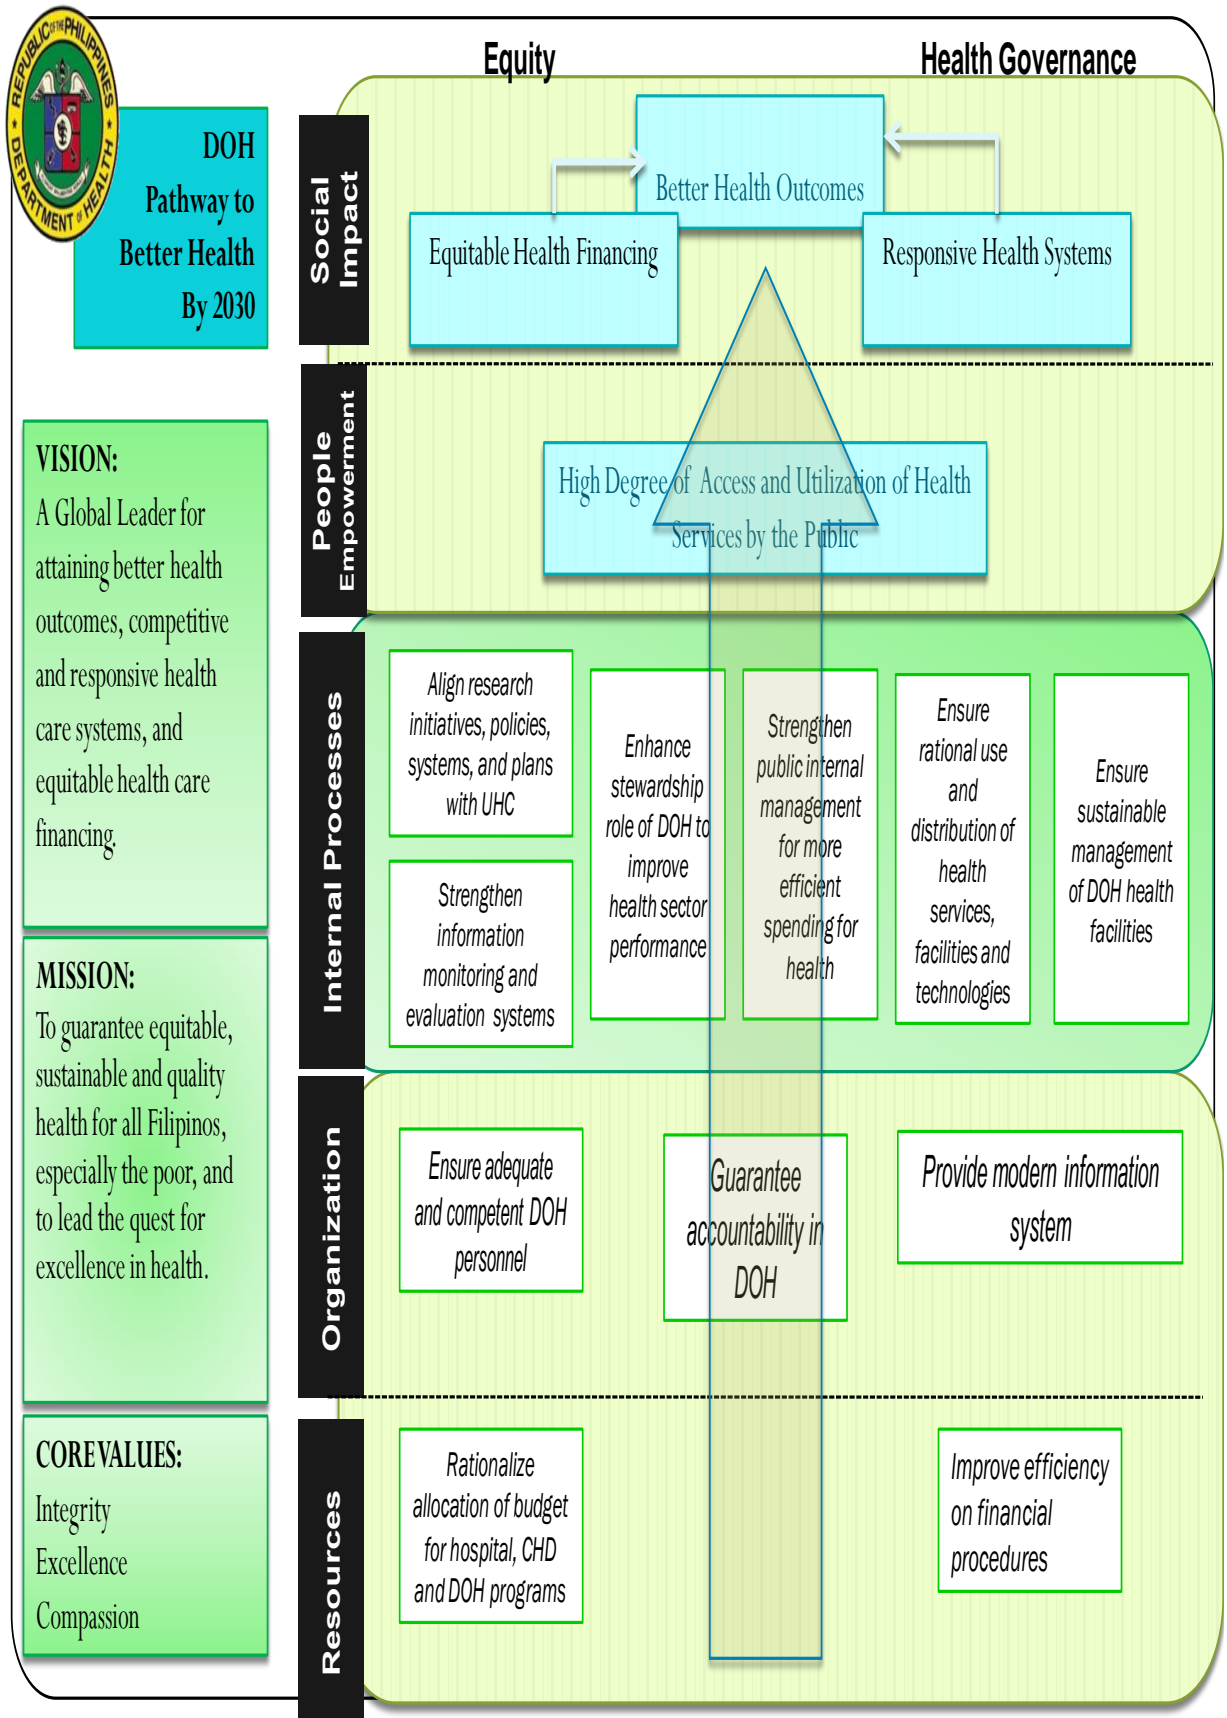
REPUBLIC OF THE PHILIPPINES DEPARTMENT OF HEALTH

DOH Pathway to Better Health By 2030

Equity

Health Governance

Social Impact

Better Health Outcomes

Equitable Health Financing

Responsive Health Systems

People Empowerment

High Degree of Access and Utilization of Health Services by the Public

Internal Processes

Align research initiatives, policies, systems, and plans with UHC

Enhance stewardship role of DOH to improve health sector performance

Strengthen public internal management for more efficient spending for health

Ensure rational use and distribution of health services, facilities and technologies

Ensure sustainable management of DOH health facilities

Strengthen information monitoring and evaluation systems

Organization

Ensure adequate and competent DOH personnel

Guarantee accountability in DOH

Provide modern information system

Resources

Rationalize allocation of budget for hospital, CHD and DOH programs

Improve efficiency on financial procedures

VISION:
A Global Leader for attaining better health outcomes, competitive and responsive health care systems, and equitable health care financing.

MISSION:
To guarantee equitable, sustainable and quality health for all Filipinos, especially the poor, and to lead the quest for excellence in health.

CORE VALUES:
Integrity
Excellence
Compassion